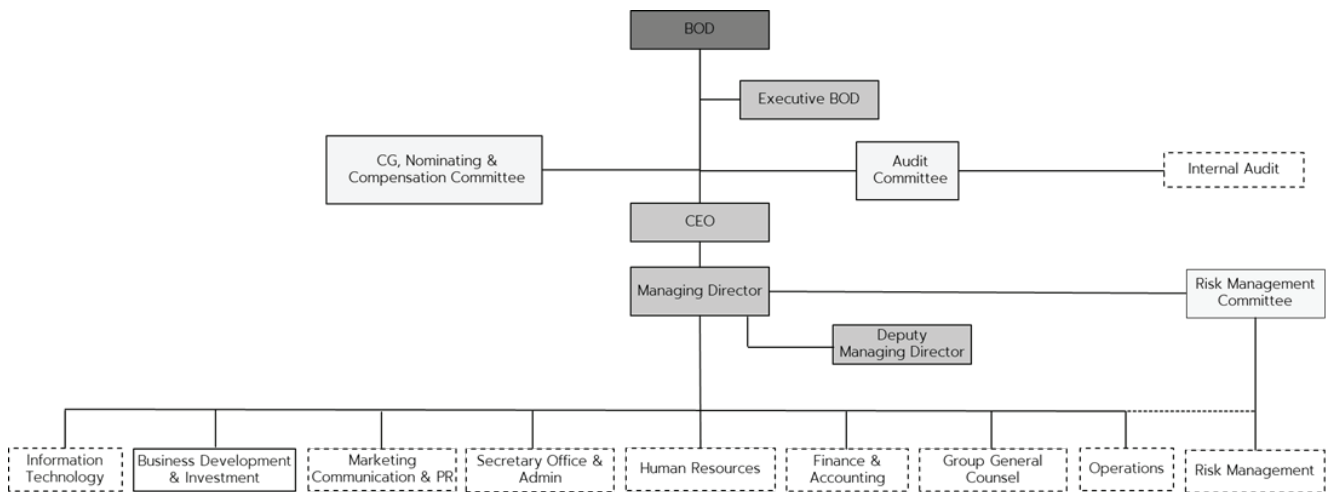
BOD

Executive BOD

CG, Nominating & Compensation Committee

Audit Committee

Internal Audit

CEO

Managing Director

Risk Management Committee

Deputy Managing Director

Information Technology

Business Development & Investment

Marketing Communication & PR

Secretary Office & Admin

Human Resources

Finance & Accounting

Group General Counsel

Operations

Risk Management